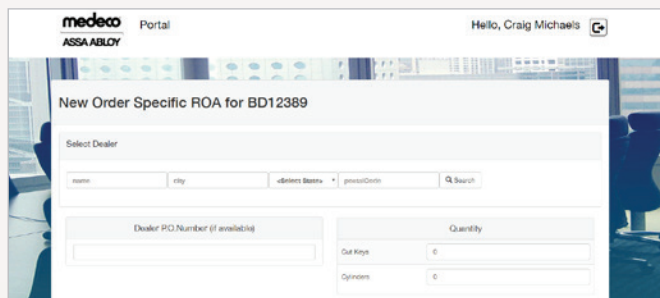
medeco
ASSA ABLOY

Portal

Hello, Craig Michaels

New Order Specific ROA for BD12389

Select Dealer

name

city

-Select State-

postalCode

Search

Dealer P.O.Number (if available)

Quantity

Cut Keys

0

Cylinders

0